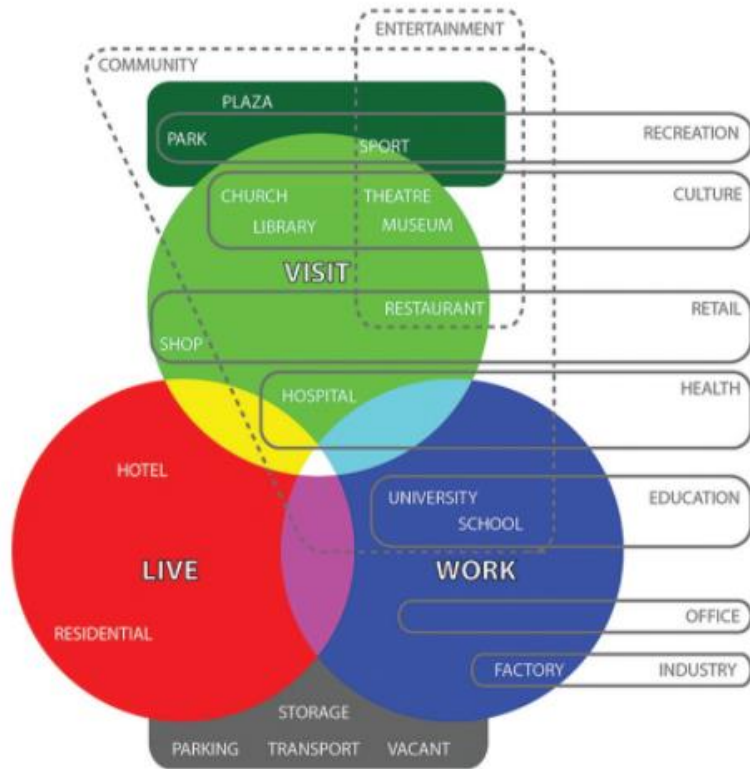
ENTERTAINMENT
COMMUNITY
PLAZA
PARK
SPORT
RECREATION
CHURCH
THEATRE
CULTURE
LIBRARY
MUSEUM
VISIT
RESTAURANT
RETAIL
SHOP
HOSPITAL
HEALTH
HOTEL
UNIVERSITY
SCHOOL
EDUCATION
LIVE
WORK
OFFICE
RESIDENTIAL
FACTORY
INDUSTRY
STORAGE
PARKING
TRANSPORT
VACANT